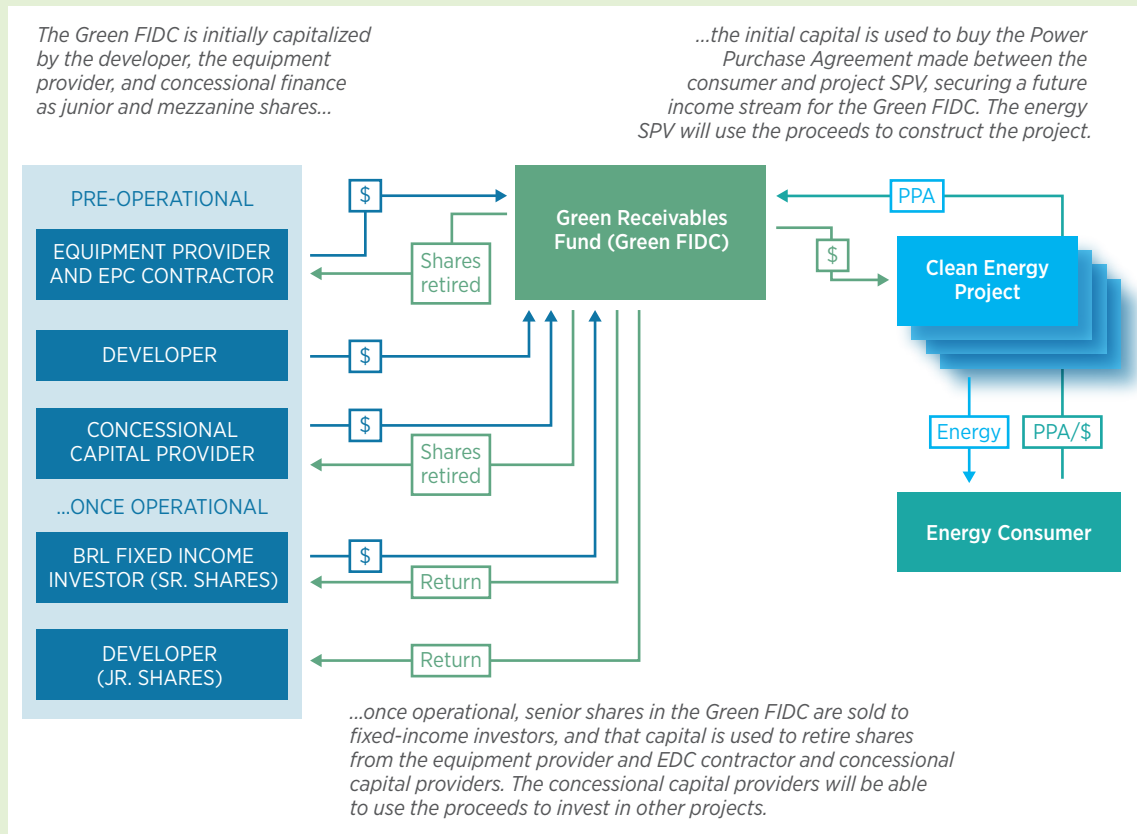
The Green FIDC is initially capitalized by the developer, the equipment provider, and concessional finance as junior and mezzanine shares...

...the initial capital is used to buy the Power Purchase Agreement made between the consumer and project SPV, securing a future income stream for the Green FIDC. The energy SPV will use the proceeds to construct the project.

PRE-OPERATIONAL

EQUIPMENT PROVIDER AND EPC CONTRACTOR

DEVELOPER

CONCESSIONAL CAPITAL PROVIDER

...ONCE OPERATIONAL

BRL FIXED INCOME INVESTOR (SR. SHARES)

DEVELOPER (JR. SHARES)

$

Shares retired

$

$

Shares retired

$

Return

Return

Green Receivables Fund (Green FIDC)

PPA

$

Clean Energy Project

Energy

PPA/$

Energy Consumer

...once operational, senior shares in the Green FIDC are sold to fixed-income investors, and that capital is used to retire shares from the equipment provider and EDC contractor and concessional capital providers. The concessional capital providers will be able to use the proceeds to invest in other projects.